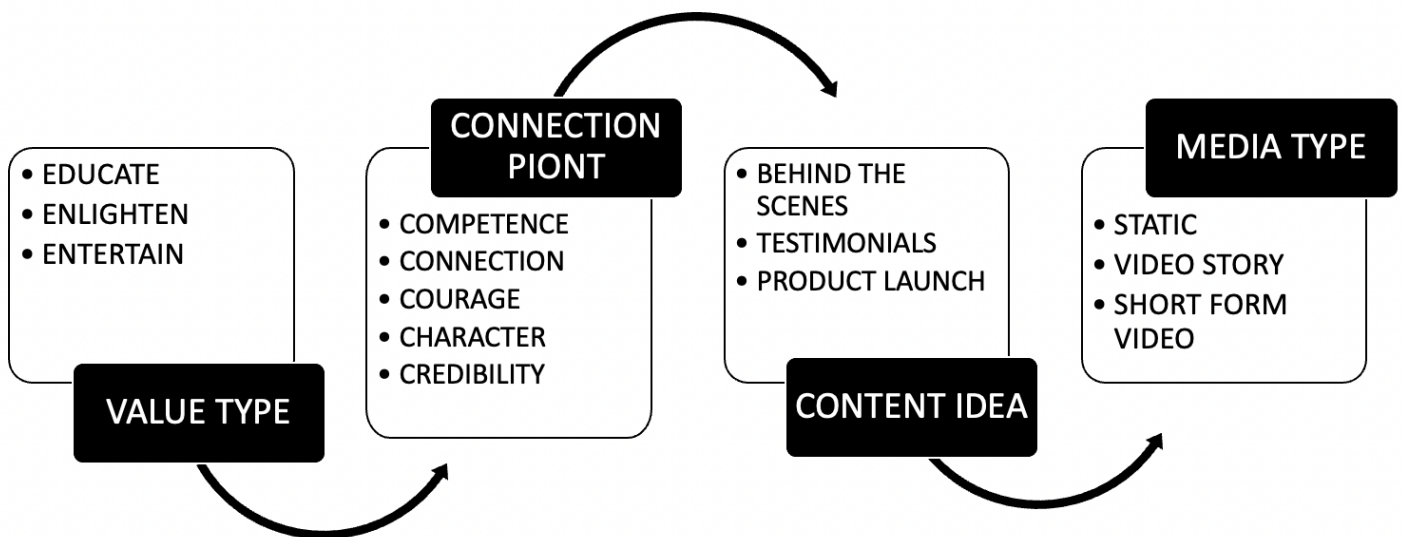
• EDUCATE
• ENLIGHTEN
• ENTERTAIN

VALUE TYPE

CONNECTION PIONT

• COMPETENCE
• CONNECTION
• COURAGE
• CHARACTER
• CREDIBILITY

• BEHIND THE SCENES
• TESTIMONIALS
• PRODUCT LAUNCH

CONTENT IDEA

MEDIA TYPE

• STATIC
• VIDEO STORY
• SHORT FORM VIDEO